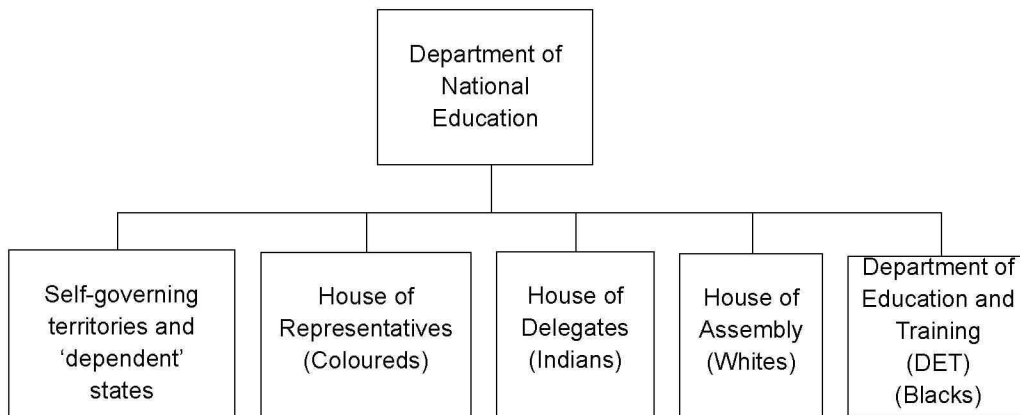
Department of National Education

Self-governing territories and 'dependent' states

House of Representatives (Coloureds)

House of Delegates (Indians)

House of Assembly (Whites)

Department of Education and Training (DET) (Blacks)